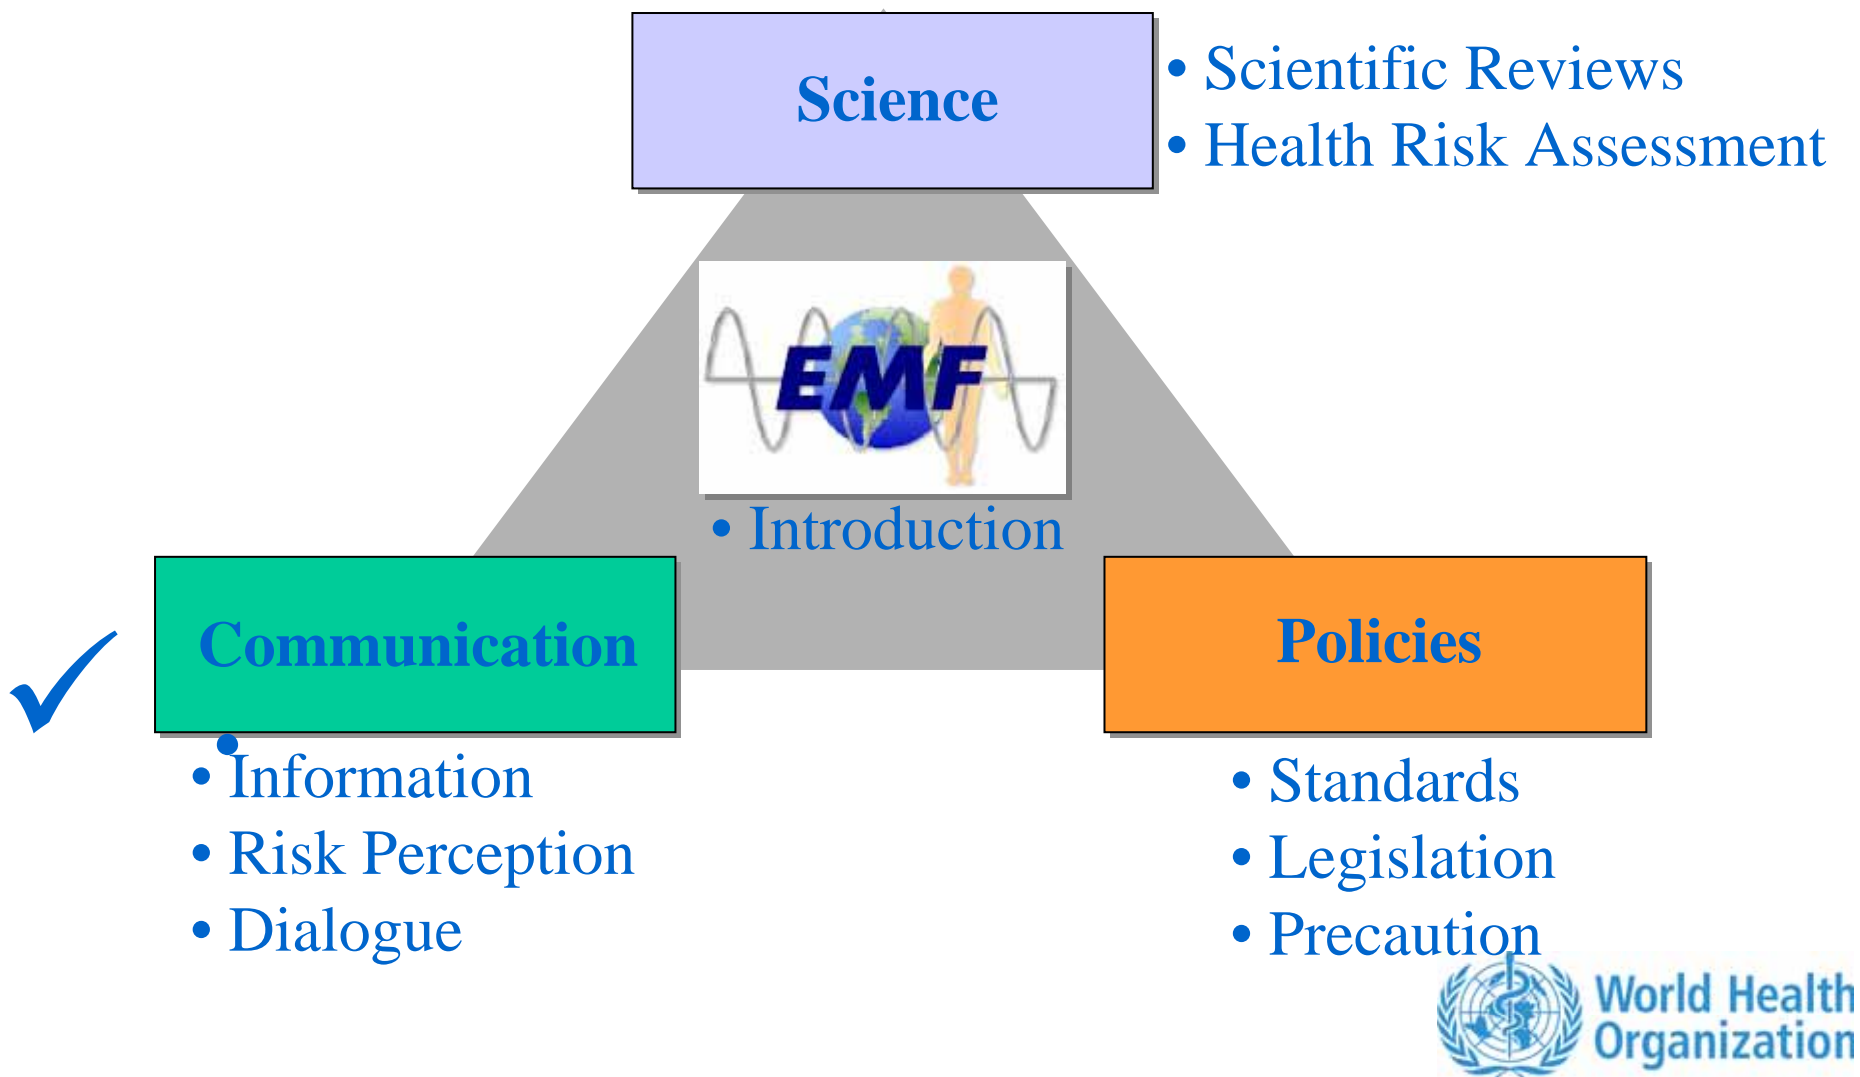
Science

• Scientific Reviews
• Health Risk Assessment

EMF

• Introduction

Communication

• Information
• Risk Perception
• Dialogue

Policies

• Standards
• Legislation
• Precaution

World Health Organization